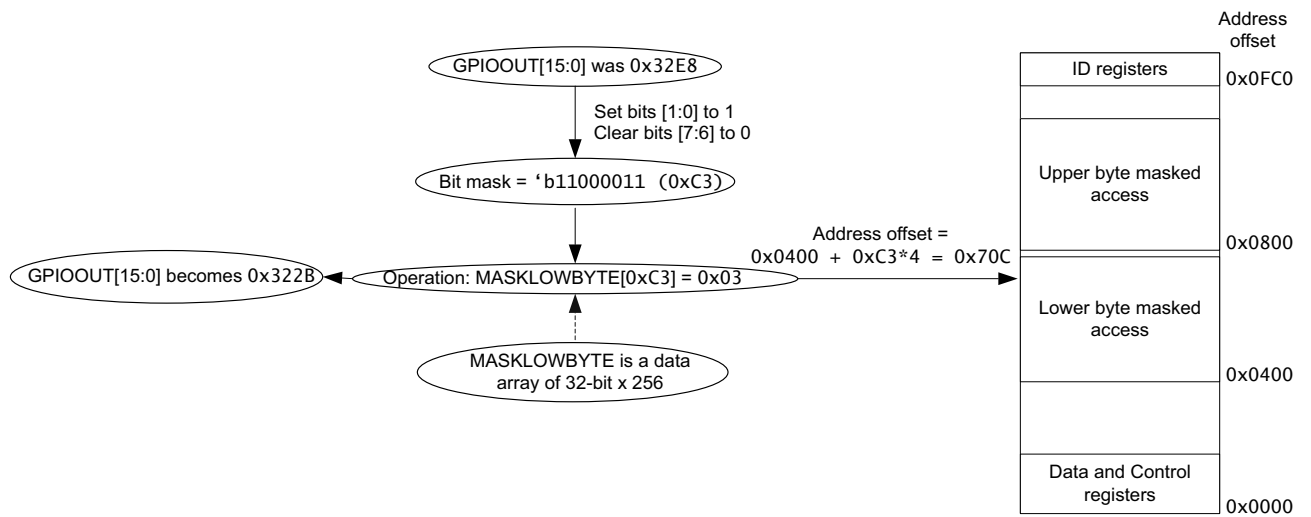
GPIOOUT[15:0] was 0x32E8

Set bits [1:0] to 1
Clear bits [7:6] to 0

Bit mask = 'b11000011 (0xC3)

GPIOOUT[15:0] becomes 0x322B

Operation: MASKLOWBYTE[0xC3] = 0x03

Address offset = 0x0400 + 0xC3*4 = 0x70C

MASKLOWBYTE is a data array of 32-bit x 256

Address offset

ID registers
0x0FC0

Upper byte masked access

0x0800

Lower byte masked access

0x0400

Data and Control registers

0x0000